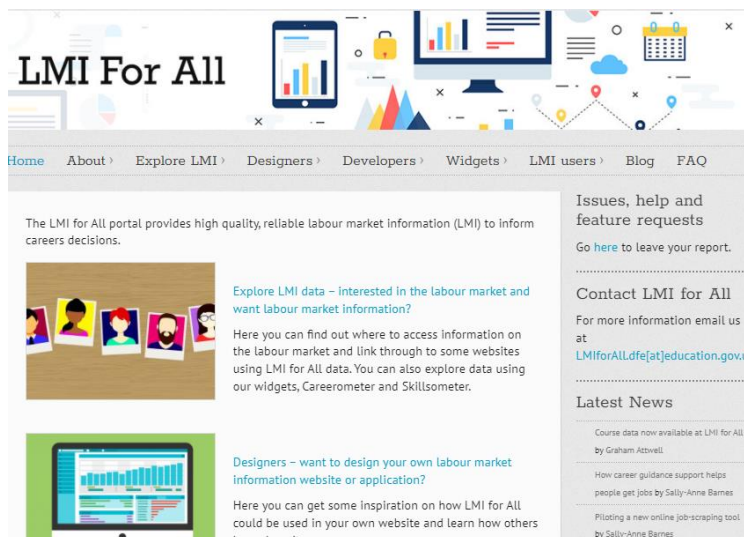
LMI For All

Home About › Explore LMI › Designers › Developers › Widgets › LMI users › Blog FAQ

The LMI for All portal provides high quality, reliable labour market information (LMI) to inform careers decisions.

Explore LMI data – interested in the labour market and want labour market information?

Here you can find out where to access information on the labour market and link through to some websites using LMI for All data. You can also explore data using our widgets, Careerometer and Skillsometer.

Designers – want to design your own labour market information website or application?

Here you can get some inspiration on how LMI for All could be used in your own website and learn how others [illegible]

Issues, help and feature requests

Go here to leave your report.

Contact LMI for All

For more information email us at LMIforAll.dfe[at]education.gov.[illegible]

Latest News

Course data now available at LMI for All by Graham Attwell

How career guidance support helps people get jobs by Sally-Anne Barnes

Piloting a new online job-scraping tool by Sally-Anne Barnes